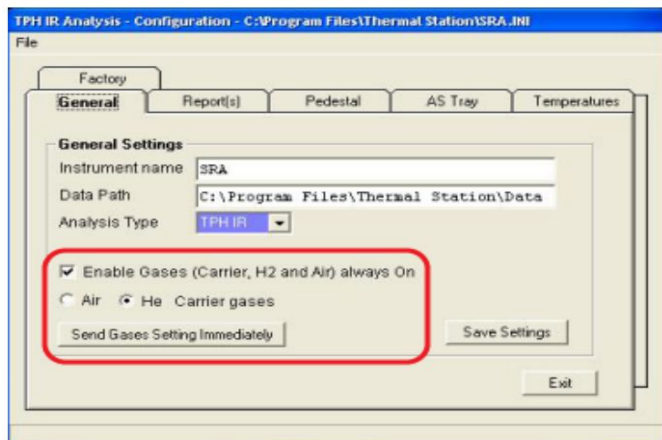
TPH IR Analysis - Configuration - C:\Program Files\Thermal Station\SRA.INI
File

Factory
General
Report(s)
Pedestal
AS Tray
Temperatures

General Settings
Instrument name SRA
Data Path C:\Program Files\Thermal Station\Data
Analysis Type TPH IR

Enable Gases (Carrier, H2 and Air) always On
Air He Carrier gases
Send Gases Setting Immediately
Save Settings
Exit